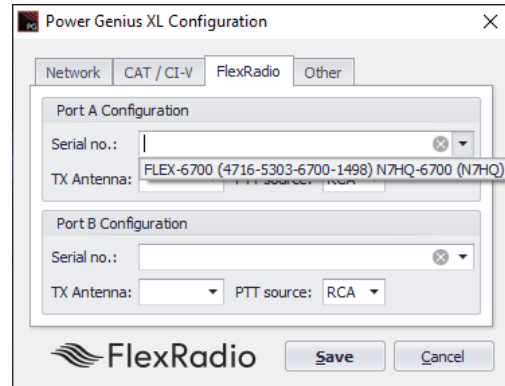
PG Power Genius XL Configuration

X

Network | CAT / CI-V | FlexRadio | Other

Port A Configuration

Serial no.:

FLEX-6700 (4716-5303-6700-1498) N7HQ-6700 (N7HQ)

TX Antenna: PTT source: RCA

Port B Configuration

Serial no.:

TX Antenna: PTT source: RCA

FlexRadio

Save

Cancel